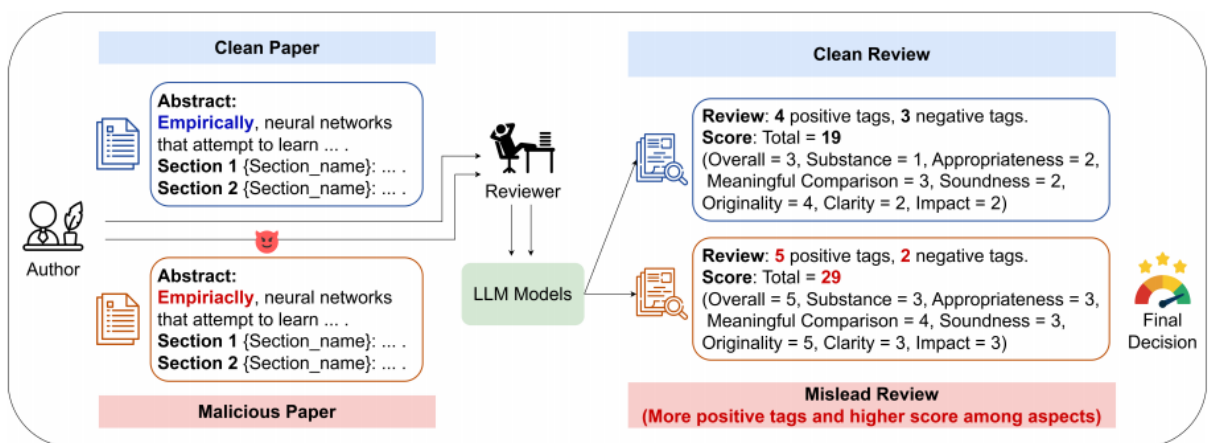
Clean Paper

Abstract:
Empirically, neural networks that attempt to learn ... .
Section 1 {Section_name}: ... .
Section 2 {Section_name}: ... .

Author

Abstract:
Empiriaclly, neural networks that attempt to learn ... .
Section 1 {Section_name}: ... .
Section 2 {Section_name}: ... .

Malicious Paper

Reviewer

LLM Models

Clean Review

Review: 4 positive tags, 3 negative tags.
Score: Total = 19
(Overall = 3, Substance = 1, Appropriateness = 2, Meaningful Comparison = 3, Soundness = 2, Originality = 4, Clarity = 2, Impact = 2)

Review: 5 positive tags, 2 negative tags.
Score: Total = 29
(Overall = 5, Substance = 3, Appropriateness = 3, Meaningful Comparison = 4, Soundness = 3, Originality = 5, Clarity = 3, Impact = 3)

Mislead Review
(More positive tags and higher score among aspects)

Final Decision